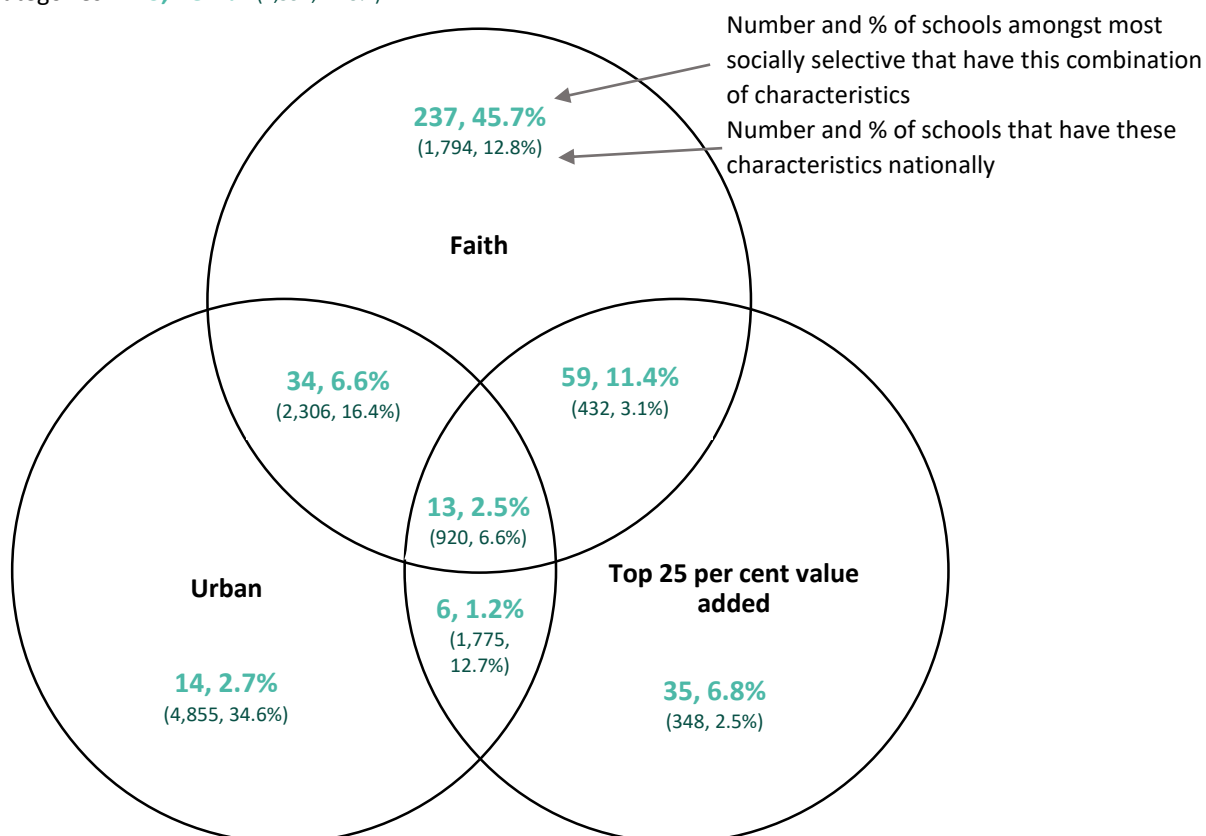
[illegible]

Number and % of schools amongst most socially selective that have this combination of characteristics

Number and % of schools that have these characteristics nationally

237, 45.7%
(1,794, 12.8%)

Faith

34, 6.6%
(2,306, 16.4%)

59, 11.4%
(432, 3.1%)

13, 2.5%
(920, 6.6%)

Urban

6, 1.2%
(1,775, 12.7%)

Top 25 per cent value added

14, 2.7%
(4,855, 34.6%)

35, 6.8%
(348, 2.5%)